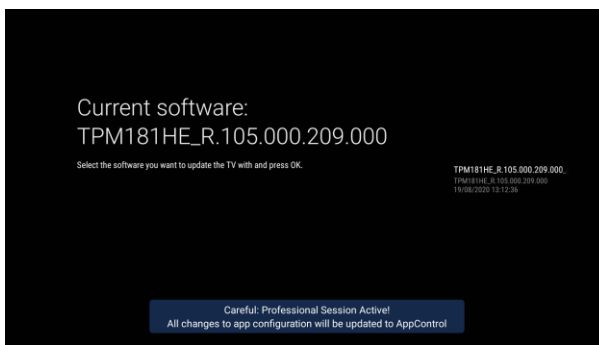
Current software:
TPM181HE_R.105.000.209.000

Select the software you want to update the TV with and press OK.

TPM181HE_R.105.000.209.000_
TPM181HE_R.105.000.209.000
19/08/2020 13:12:36

Careful: Professional Session Active!
All changes to app configuration will be updated to AppControl